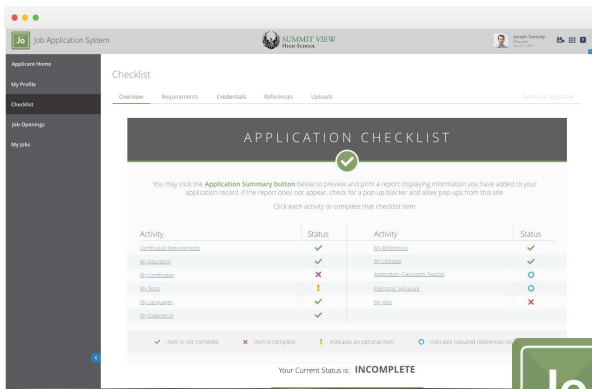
Jo Job Application System

SUMMIT VIEW
HIGH SCHOOL

Joseph Testersky
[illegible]
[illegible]

Applicant Home
My Profile
Checklist
Job Openings
My Jobs

Checklist

Overview Requirements Credentials References Uploads Electronic Signature

APPLICATION CHECKLIST

You may click the Application Summary button below to preview and print a report displaying information you have added to your application record. If the report does not appear, check for a pop-up blocker and allow pop-ups from this site.

Click each activity to complete that checklist item.

| Activity | Status | Activity | Status |
|---|---|---|---|
| Confirmed Requirements | ✓ | My References | ✓ |
| My Education | ✓ | My Uploads | ✓ |
| My Certificates | ✕ | Addendum Classroom Teacher | ○ |
| My Tests | ! | Electronic Signature | ○ |
| My Languages | ✓ | My Jobs | ✕ |
| My Experience | ✓ | | |

✓ - item is not complete ✕ - item is complete ! - indicates an optional item ○ - indicates required references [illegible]

Your Current Status is: INCOMPLETE

Jo